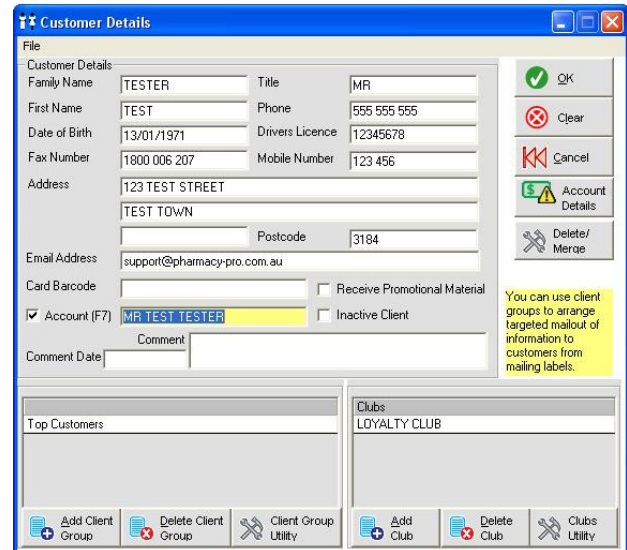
Customer Details

File

Customer Details

Family Name TESTER

Title MR

First Name TEST

Phone 555 555 555

Date of Birth 13/01/1971

Drivers Licence 12345678

Fax Number 1800 006 207

Mobile Number 123 456

Address 123 TEST STREET

TEST TOWN

Postcode 3184

Email Address support@pharmacy-pro.com.au

Card Barcode

Receive Promotional Material

☑ Account (F7) MR TEST TESTER

Inactive Client

Comment

Comment Date

OK

Clear

Cancel

Account Details

Delete/ Merge

You can use client groups to arrange targeted mailout of information to customers from mailing labels.

Top Customers

Clubs

LOYALTY CLUB

Add Client Group

Delete Client Group

Client Group Utility

Add Club

Delete Club

Clubs Utility